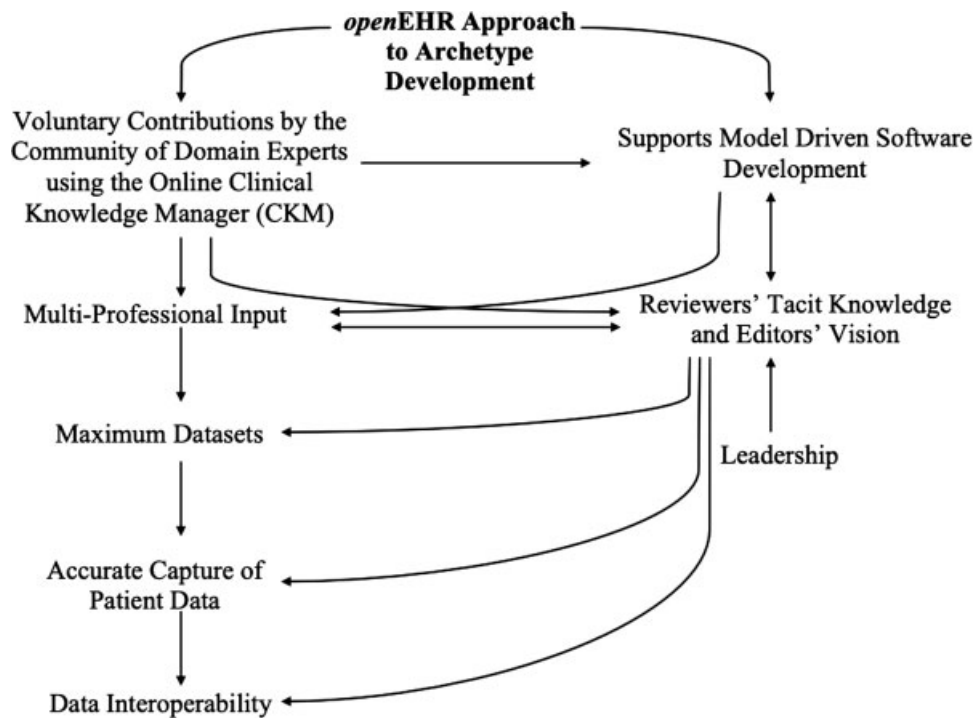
openEHR Approach to Archetype Development

Voluntary Contributions by the Community of Domain Experts using the Online Clinical Knowledge Manager (CKM)

Supports Model Driven Software Development

Multi-Professional Input

Reviewers' Tacit Knowledge and Editors' Vision

Maximum Datasets

Leadership

Accurate Capture of Patient Data

Data Interoperability